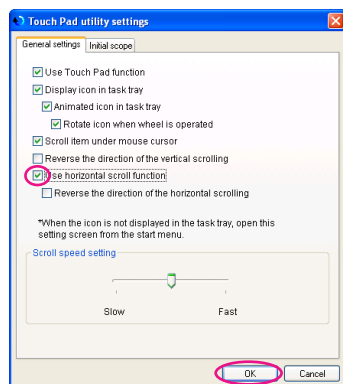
Touch Pad utility settings

General settings | Initial scope

Use Touch Pad function
Display icon in task tray
Animated icon in task tray
Rotate icon when wheel is operated
Scroll item under mouse cursor
Reverse the direction of the vertical scrolling
Use horizontal scroll function
Reverse the direction of the horizontal scrolling

*When the icon is not displayed in the task tray, open this setting screen from the start menu.

Scroll speed setting

Slow
Fast

OK
Cancel